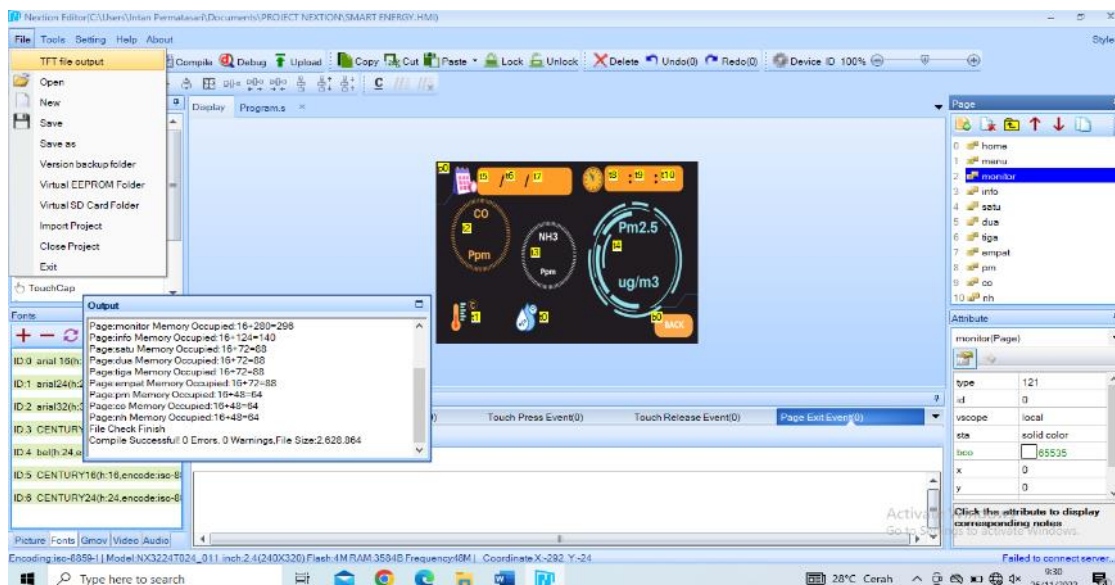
Nextion Editor(C:\Users\Intan Permatasari\Documents\PROJECT NEXTION\SMART ENERGY.HMI)

File Tools Setting Help About

Style

TFT file output
Open
New
Save
Save as
Version backup folder
Virtual EEPROM Folder
Virtual SD Card Folder
Import Project
Close Project
Exit

Compile Debug Upload Copy Cut Paste Lock Unlock Delete Undo(0) Redo(0) Device ID 100%

Display Program.s

TouchCap

CO
Ppm
NH3
Ppm
Pm2.5
ug/m3
BACK

Page
0 home
1 menu
2 monitor
3 info
4 satu
5 dua
6 tiga
7 empat
8 pm
9 co
10 nh

Fonts

Output
Page:monitor Memory Occupied:16+280=296
Page:info Memory Occupied:16+124=140
Page:satu Memory Occupied:16+72=88
Page:dua Memory Occupied:16+72=88
Page:tiga Memory Occupied:16+72=88
Page:empat Memory Occupied:16+72=88
Page:pm Memory Occupied:16+48=64
Page:co Memory Occupied:16+48=64
Page:nh Memory Occupied:16+48=64
File Check Finish
Compile Successful! 0 Errors. 0 Warnings,File Size:2,628,864

ID:0 arial 16(h:
ID:1 arial24(h:2
ID:2 arial32(h:3
ID:3 CENTURY
ID:4 bol(h:24,e
ID:5 CENTURY16(h:16,encode:iso-8
ID:6 CENTURY24(h:24,encode:iso-8

Touch Press Event(0) Touch Release Event(0) Page Exit Event(0)

Attribute
monitor(Page)

| type | 121 |
|---|---|
| id | 0 |
| vscope | local |
| sta | solid color |
| bco | 65535 |
| x | 0 |
| y | 0 |

Click the attribute to display corresponding notes

Activate Windows
Go to Settings to activate Windows.

Picture Fonts Gmov Video Audio

Encoding:iso-8859-1| Model:NX3224T024_011 inch:2.4(240X320) Flash:4M RAM:3584B Frequency:48M | Coordinate X:-292 Y:-24

Failed to connect server...

Type here to search

28°C Cerah 9:30 26/11/2022